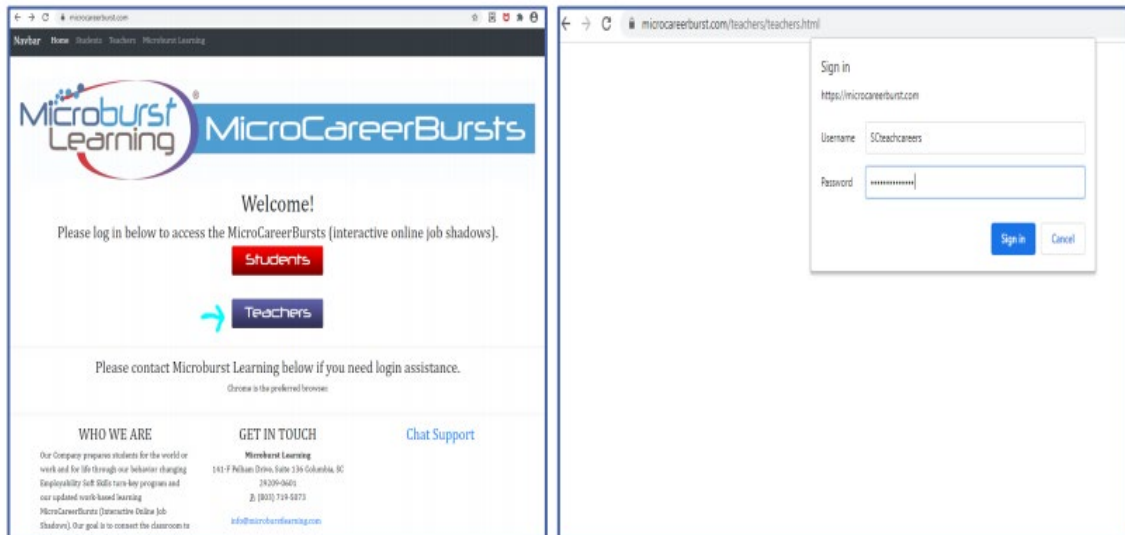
microcareerburst.com

Navbar Home Students Teachers Microburst Learning

Microburst Learning®

MicroCareerBursts

Welcome!

Please log in below to access the MicroCareerBursts (interactive online job shadows).

Students

Teachers

Please contact Microburst Learning below if you need login assistance.

Chrome is the preferred browser.

WHO WE ARE

Our Company prepares students for the world of work and for life through our behavior changing Employability Soft Skills turn-key program and our updated work-based learning MicroCareerBursts (Interactive Online Job Shadows). Our goal is to connect the classroom to

GET IN TOUCH

Microburst Learning
141-F Pelham Drive, Suite 136 Columbia, SC 29209-0601
(803) 719-5873

info@microburstlearning.com

Chat Support

microcareerburst.com/teachers/teachers.html

Sign in

https://microcareerburst.com

Username SCteachcareers

Password ••••••••••••••

Sign in

Cancel